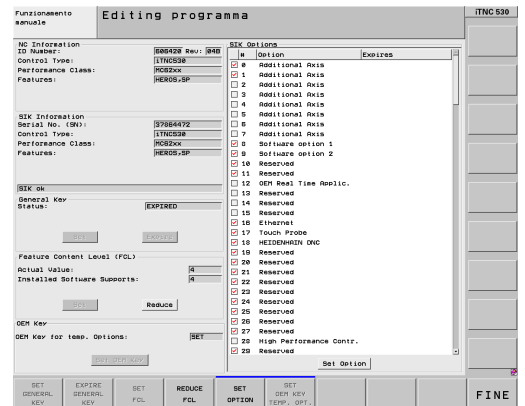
Funzionamento manuale

Editing programma

iTNC 530

NC Information
ID Number: 606420 Rev: 04B
Control Type: iTNC530
Performance Class: MC82xx
Features: HEROS,SP

SIK Information
Serial No. (SN): 37864472
Control Type: iTNC530
Performance Class: MC82xx
Features: HEROS,SP

SIK ok

General Key
Status: EXPIRED

Set Expire

Feature Content Level (FCL)
Actual Value: 4
Installed Software Supports: 4

Set Reduce

OEM Key
OEM Key for temp. Options: SET

Set OEM Key

SIK Options

| # | Option | Expires |
|---|---|---|
| 0 | Additional Axis | |
| 1 | Additional Axis | |
| 2 | Additional Axis | |
| 3 | Additional Axis | |
| 4 | Additional Axis | |
| 5 | Additional Axis | |
| 6 | Additional Axis | |
| 7 | Additional Axis | |
| 8 | Software option 1 | |
| 9 | Software option 2 | |
| 10 | Reserved | |
| 11 | Reserved | |
| 12 | OEM Real Time Applic. | |
| 13 | Reserved | |
| 14 | Reserved | |
| 15 | Reserved | |
| 16 | Ethernet | |
| 17 | Touch Probe | |
| 18 | HEIDENHAIN DNC | |
| 19 | Reserved | |
| 20 | Reserved | |
| 21 | Reserved | |
| 22 | Reserved | |
| 23 | Reserved | |
| 24 | Reserved | |
| 25 | Reserved | |
| 26 | Reserved | |
| 27 | Reserved | |
| 28 | High Performance Contr. | |
| 29 | Reserved | |

Set Option

SET GENERAL KEY | EXPIRE GENERAL KEY | SET FCL | REDUCE FCL | SET OPTION | SET OEM KEY TEMP. OPT. | FINE